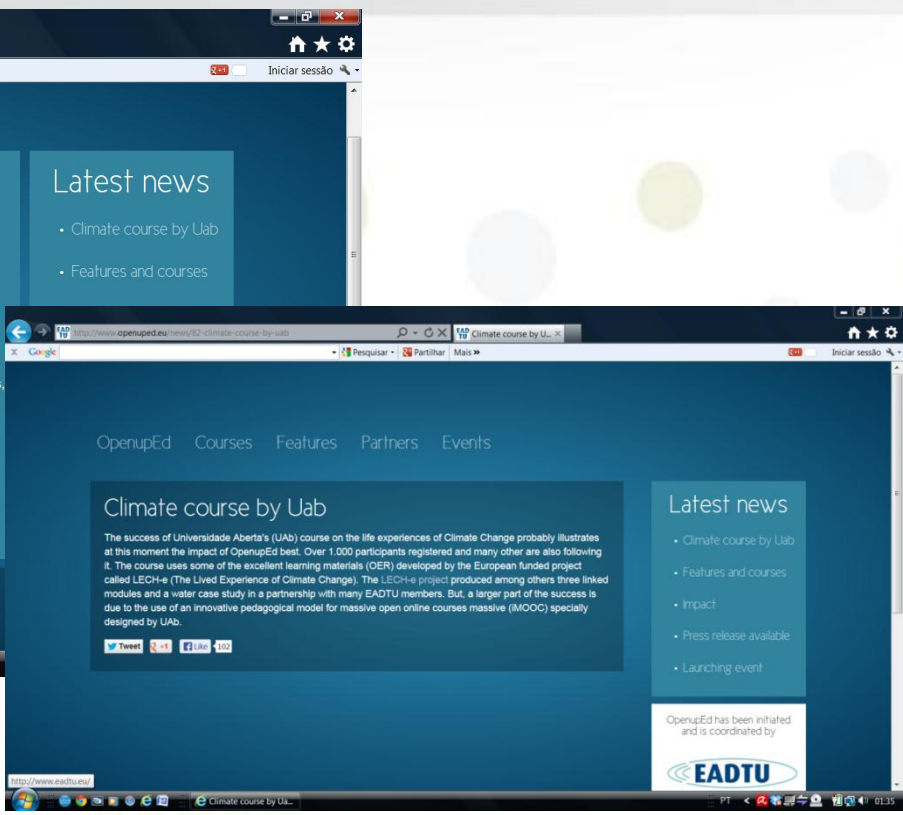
Iniciar sessão

Latest news

Climate course by Uab

Features and courses

http://www.openuped.eu/news/82-climate-course-by-uab

Climate course by U...

Google

Pesquisar

Partilhar

Mais »

Iniciar sessão

OpenupEd Courses Features Partners Events

Climate course by Uab

The success of Universidade Aberta's (UAb) course on the life experiences of Climate Change probably illustrates at this moment the impact of OpenupEd best. Over 1.000 participants registered and many other are also following it. The course uses some of the excellent learning materials (OER) developed by the European funded project called LECH-e (The Lived Experience of Climate Change). The LECH-e project produced among others three linked modules and a water case study in a partnership with many EADTU members. But, a larger part of the success is due to the use of an innovative pedagogical model for massive open online courses massive (iMOOC) specially designed by UAb.

Tweet +1 Like 102

Latest news

Climate course by Uab

Features and courses

Impact

Press release available

Launching event

OpenupEd has been initiated and is coordinated by

EADTU

http://www.eadtu.eu/

Climate course by Ua...

PT 01:35